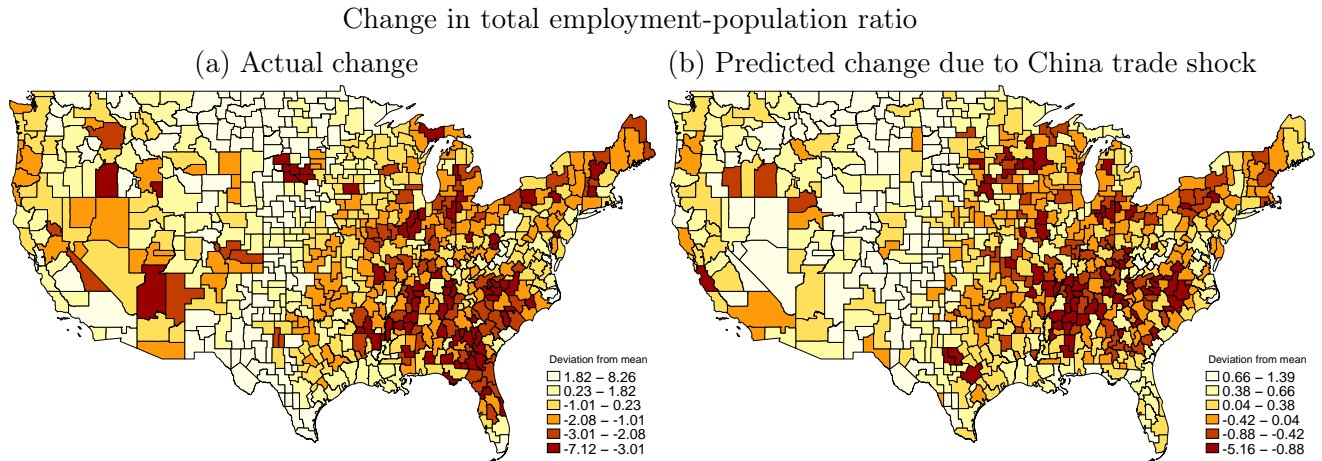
Change in total employment-population ratio

(a) Actual change

Deviation from mean
1.82 – 8.26
0.23 – 1.82
-1.01 – 0.23
-2.08 – -1.01
-3.01 – -2.08
-7.12 – -3.01

(b) Predicted change due to China trade shock

Deviation from mean
0.66 – 1.39
0.38 – 0.66
0.04 – 0.38
-0.42 – 0.04
-0.88 – -0.42
-5.16 – -0.88